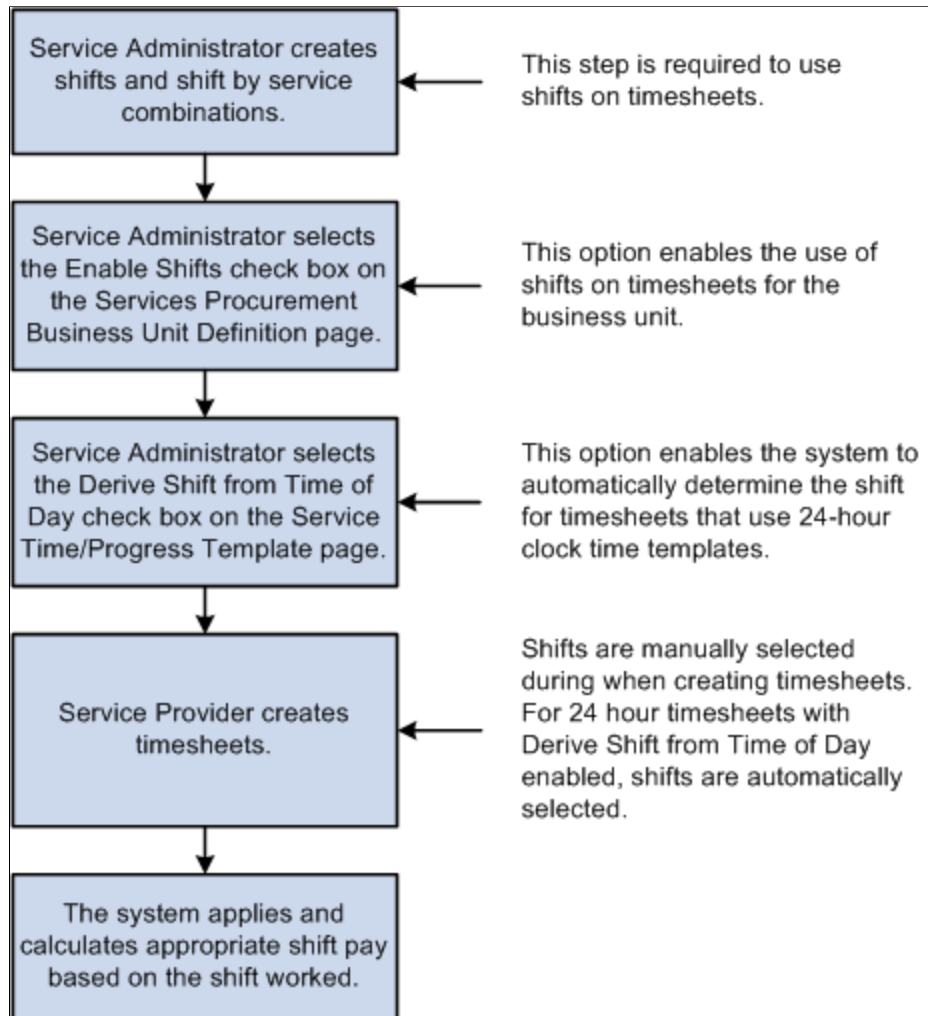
Service Administrator creates shifts and shift by service combinations.

This step is required to use shifts on timesheets.

Service Administrator selects the Enable Shifts check box on the Services Procurement Business Unit Definition page.

This option enables the use of shifts on timesheets for the business unit.

Service Administrator selects the Derive Shift from Time of Day check box on the Service Time/Progress Template page.

This option enables the system to automatically determine the shift for timesheets that use 24-hour clock time templates.

Service Provider creates timesheets.

Shifts are manually selected during when creating timesheets. For 24 hour timesheets with Derive Shift from Time of Day enabled, shifts are automatically selected.

The system applies and calculates appropriate shift pay based on the shift worked.